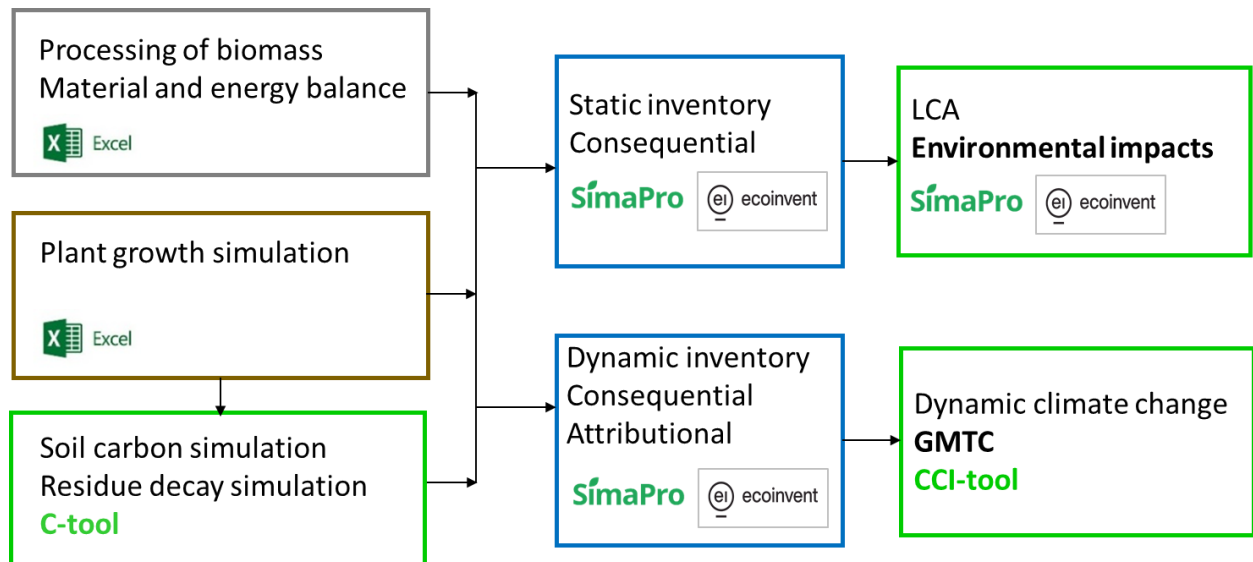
Processing of biomass
Material and energy balance
Excel

Plant growth simulation
Excel

Soil carbon simulation
Residue decay simulation
C-tool

Static inventory
Consequential
SimaPro
ei ecoinvent

Dynamic inventory
Consequential
Attributional
SimaPro
ei ecoinvent

LCA
Environmental impacts
SimaPro
ei ecoinvent

Dynamic climate change
GMTC
CCI-tool